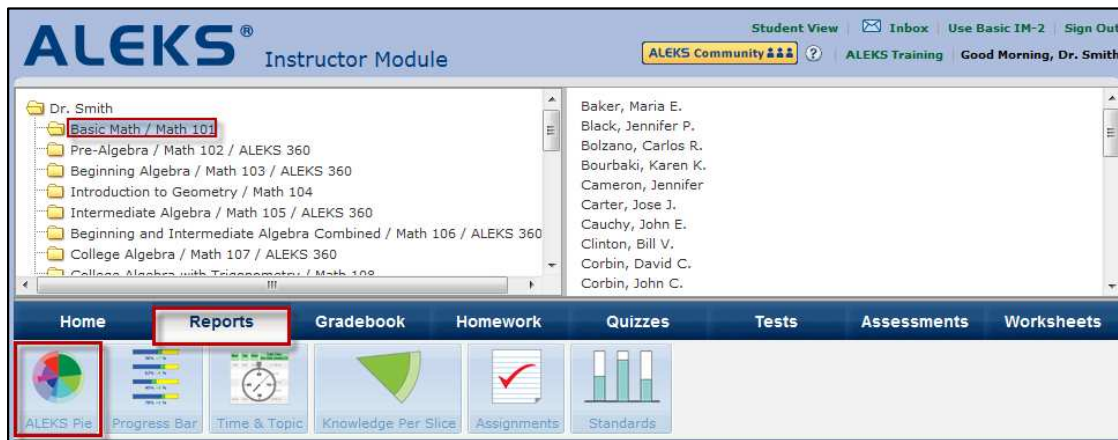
ALEKS® Instructor Module

Student View | Inbox | Use Basic IM-2 | Sign Out

ALEKS Community | ? | ALEKS Training | Good Morning, Dr. Smith

Dr. Smith
Basic Math / Math 101
Pre-Algebra / Math 102 / ALEKS 360
Beginning Algebra / Math 103 / ALEKS 360
Introduction to Geometry / Math 104
Intermediate Algebra / Math 105 / ALEKS 360
Beginning and Intermediate Algebra Combined / Math 106 / ALEKS 360
College Algebra / Math 107 / ALEKS 360
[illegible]

Baker, Maria E.
Black, Jennifer P.
Bolzano, Carlos R.
Bourbaki, Karen K.
Cameron, Jennifer
Carter, Jose J.
Cauchy, John E.
Clinton, Bill V.
Corbin, David C.
Corbin, John C.

Home | Reports | Gradebook | Homework | Quizzes | Tests | Assessments | Worksheets

ALEKS Pie | Progress Bar | Time & Topic | Knowledge Per Slice | Assignments | Standards